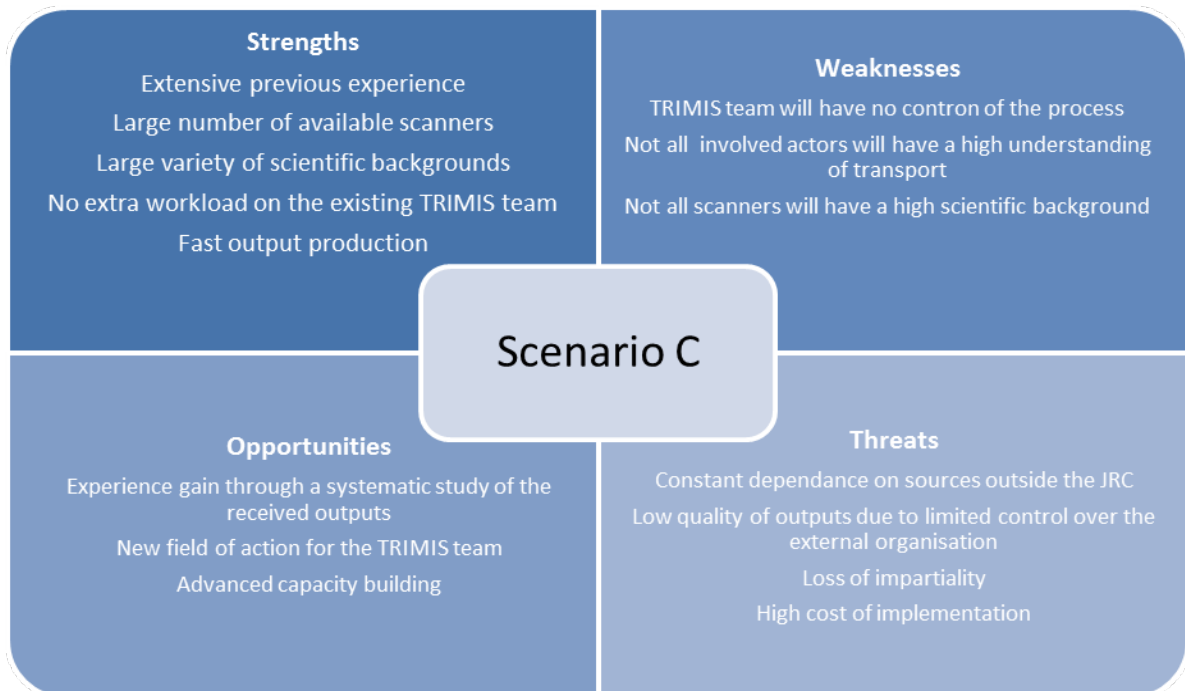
Strengths

Extensive previous experience

Large number of available scanners

Large variety of scientific backgrounds

No extra workload on the existing TRIMIS team

Fast output production

Weaknesses

TRIMIS team will have no contron of the process

Not all involved actors will have a high understanding of transport

Not all scanners will have a high scientific background

Scenario C

Opportunities

Experience gain through a systematic study of the received outputs

New field of action for the TRIMIS team

Advanced capacity building

Threats

Constant dependance on sources outside the JRC

Low quality of outputs due to limited control over the external organisation

Loss of impartiality

High cost of implementation